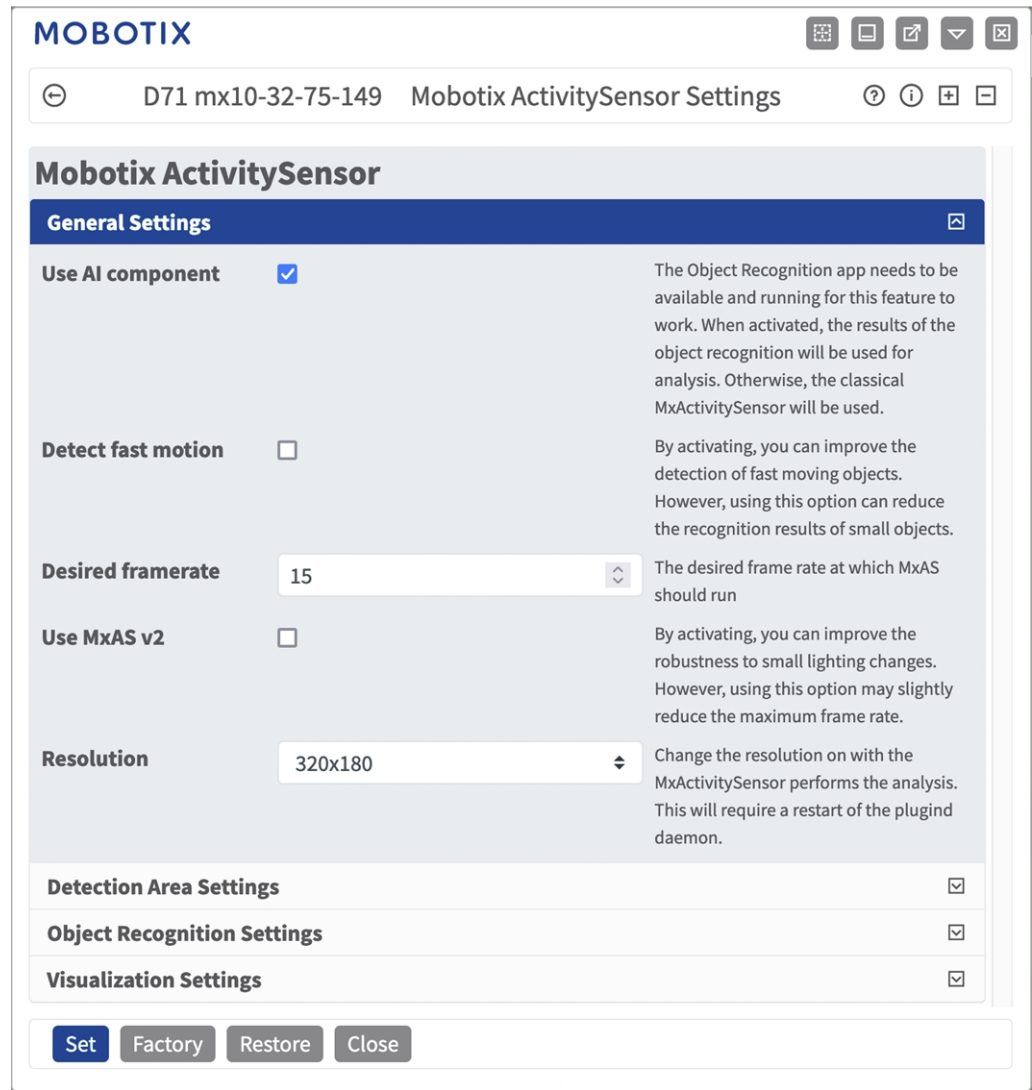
MOBOTIX

D71 mx10-32-75-149 Mobotix ActivitySensor Settings

Mobotix ActivitySensor

General Settings

Use AI component

The Object Recognition app needs to be available and running for this feature to work. When activated, the results of the object recognition will be used for analysis. Otherwise, the classical MxActivitySensor will be used.

Detect fast motion

By activating, you can improve the detection of fast moving objects. However, using this option can reduce the recognition results of small objects.

Desired framerate

15

The desired frame rate at which MxAS should run

Use MxAS v2

By activating, you can improve the robustness to small lighting changes. However, using this option may slightly reduce the maximum frame rate.

Resolution

320x180

Change the resolution on with the MxActivitySensor performs the analysis. This will require a restart of the plugind daemon.

Detection Area Settings

Object Recognition Settings

Visualization Settings

Set Factory Restore Close